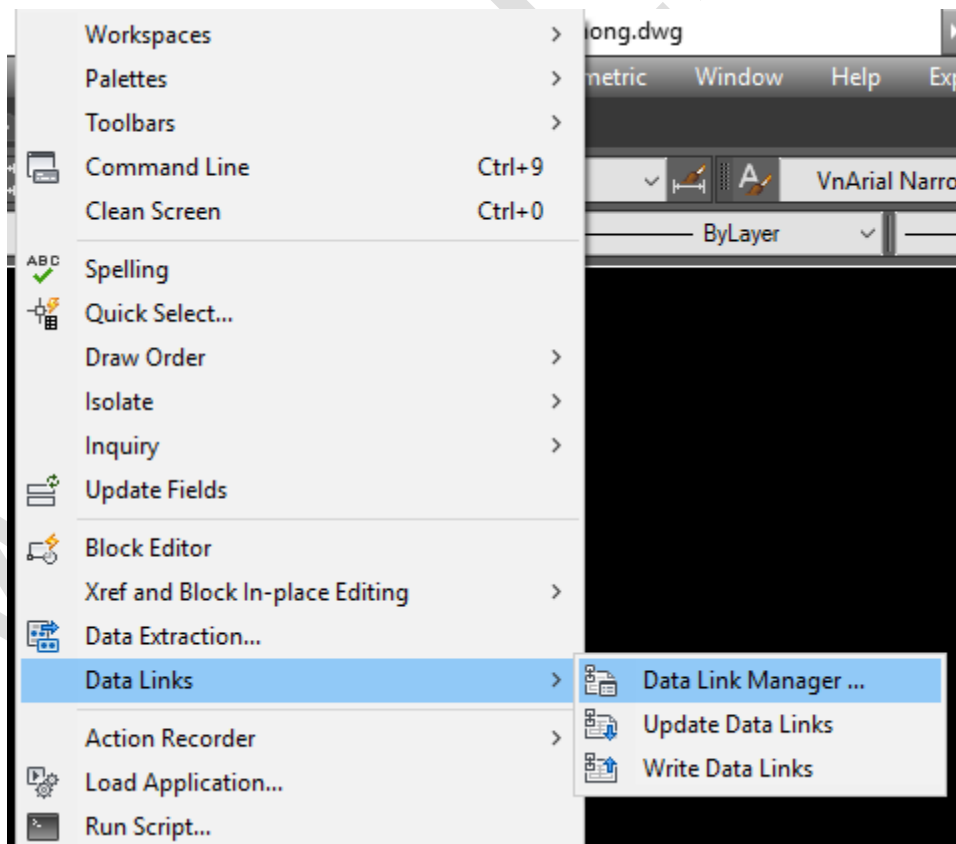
Workspaces
Palettes
Toolbars
Command Line Ctrl+9
Clean Screen Ctrl+0
ABC
Spelling
Quick Select...
Draw Order
Isolate
Inquiry
Update Fields
Block Editor
Xref and Block In-place Editing
Data Extraction...
Data Links
Action Recorder
Load Application...
Run Script...

iong.dwg
metric Window Help Exp
VnArial Narro
ByLayer

Data Link Manager ...
Update Data Links
Write Data Links